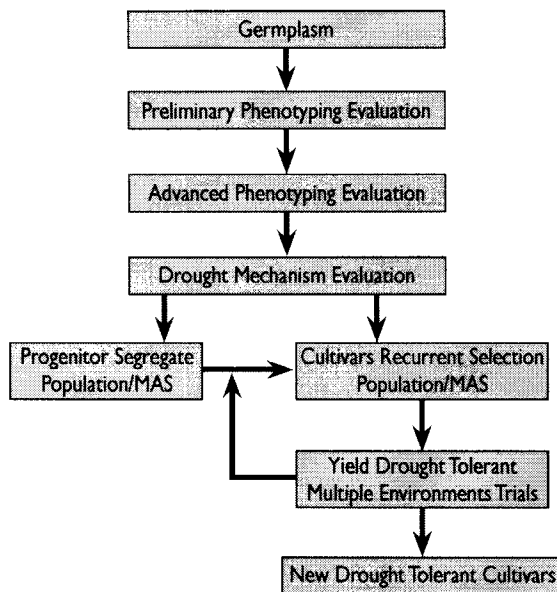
Germplasm

Preliminary Phenotyping Evaluation

Advanced Phenotyping Evaluation

Drought Mechanism Evaluation

Progenitor Segregate Population/MAS

Cultivars Recurrent Selection Population/MAS

Yield Drought Tolerant Multiple Environments Trials

New Drought Tolerant Cultivars